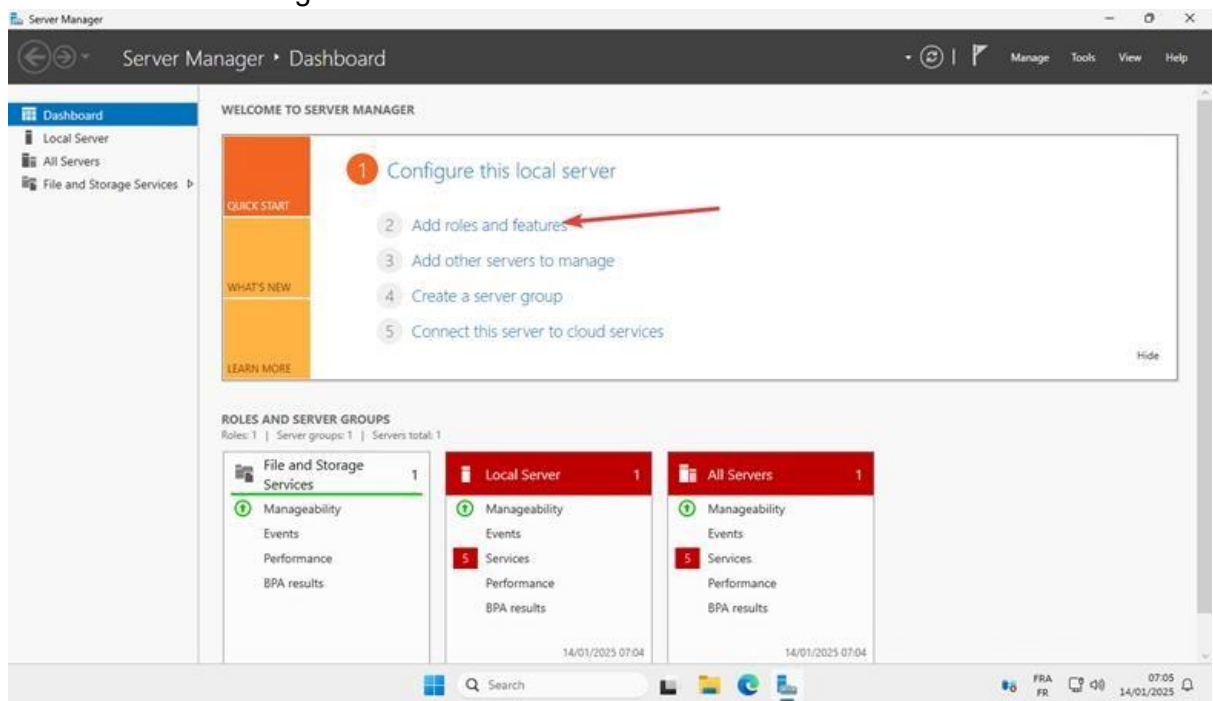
Server Manager

Server Manager • Dashboard

Manage Tools View Help

Dashboard
Local Server
All Servers
File and Storage Services

WELCOME TO SERVER MANAGER

QUICK START

WHAT'S NEW

LEARN MORE

1 Configure this local server

2 Add roles and features

3 Add other servers to manage

4 Create a server group

5 Connect this server to cloud services

Hide

ROLES AND SERVER GROUPS
Roles: 1 | Server groups: 1 | Servers total: 1

File and Storage Services 1
Manageability
Events
Performance
BPA results

Local Server 1
Manageability
Events
5 Services
Performance
BPA results
14/01/2025 07:04

All Servers 1
Manageability
Events
5 Services
Performance
BPA results
14/01/2025 07:04

Search

FRA FR 07:05 14/01/2025